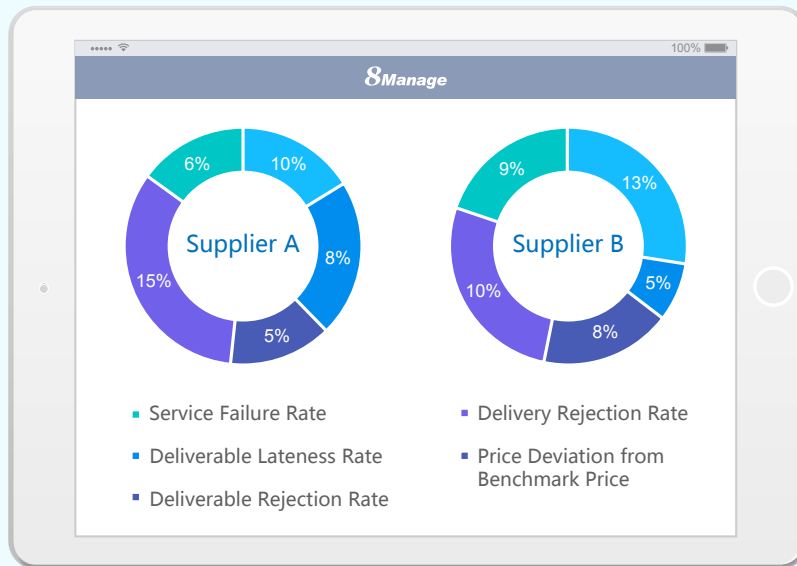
100%

8Manage

Supplier A

10%

8%

5%

15%

6%

Supplier B

13%

5%

8%

10%

9%

Service Failure Rate

Deliverable Lateness Rate

Deliverable Rejection Rate

Delivery Rejection Rate

Price Deviation from Benchmark Price